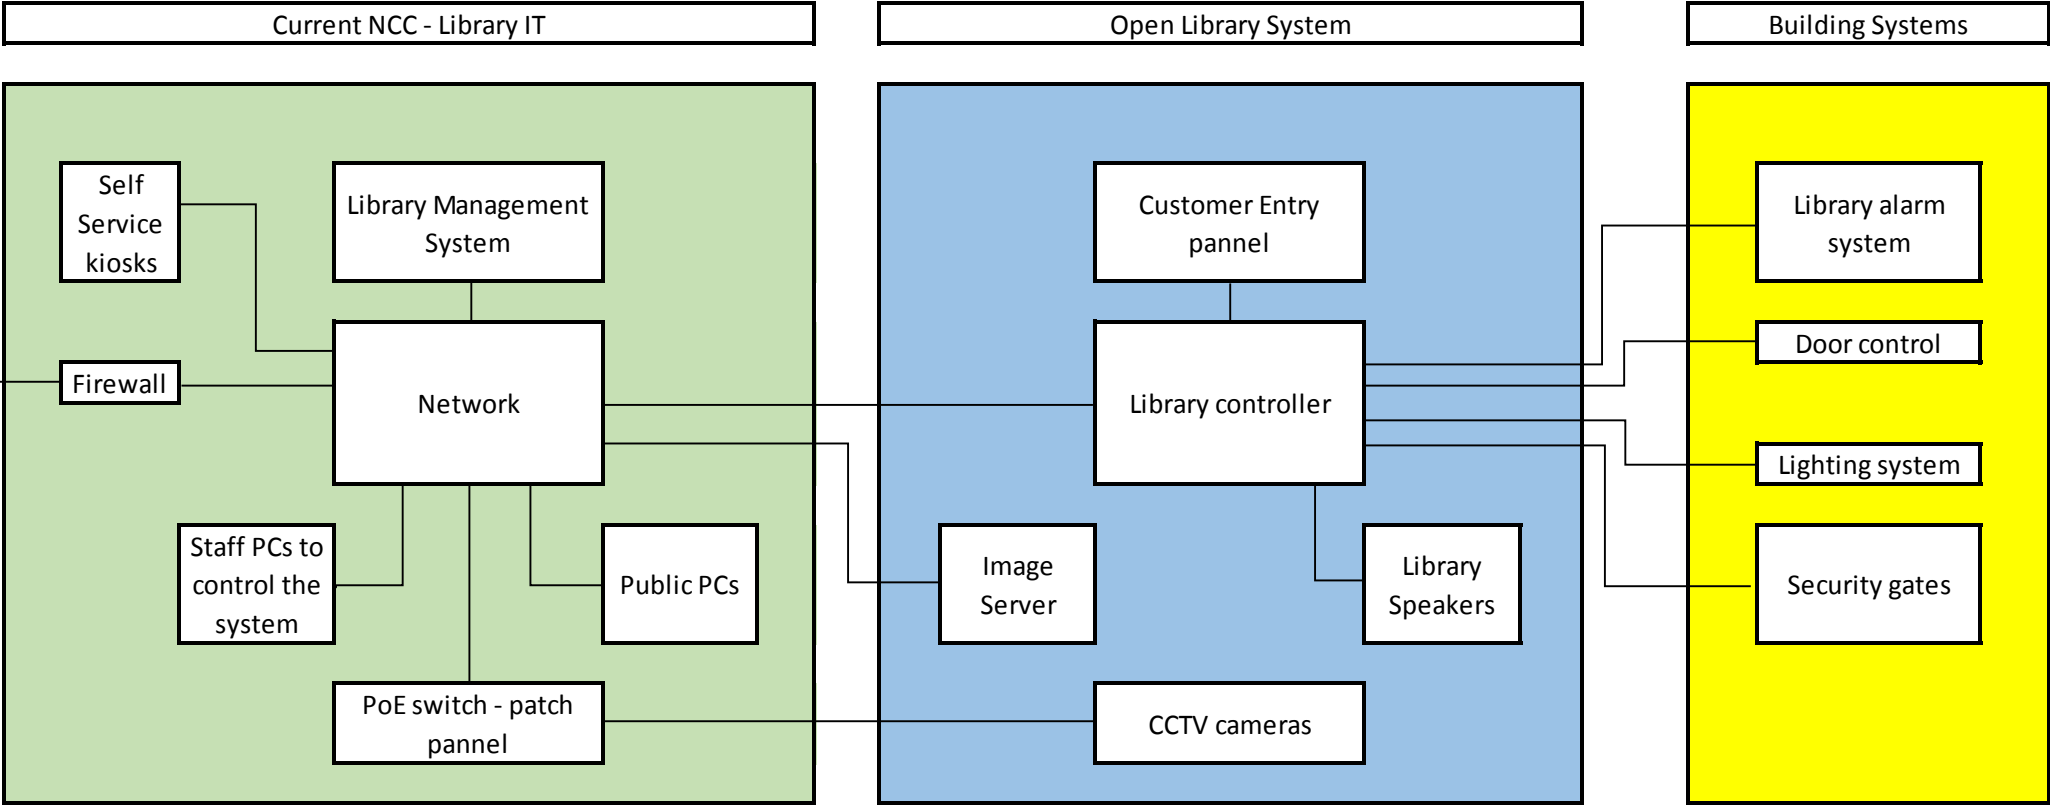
Current NCC - Library IT

Open Library System

Building Systems

Self Service kiosks

Library Management System

Network

Firewall

Staff PCs to control the system

Public PCs

PoE switch - patch pannel

Customer Entry pannel

Library controller

Image Server

Library Speakers

CCTV cameras

Library alarm system

Door control

Lighting system

Security gates